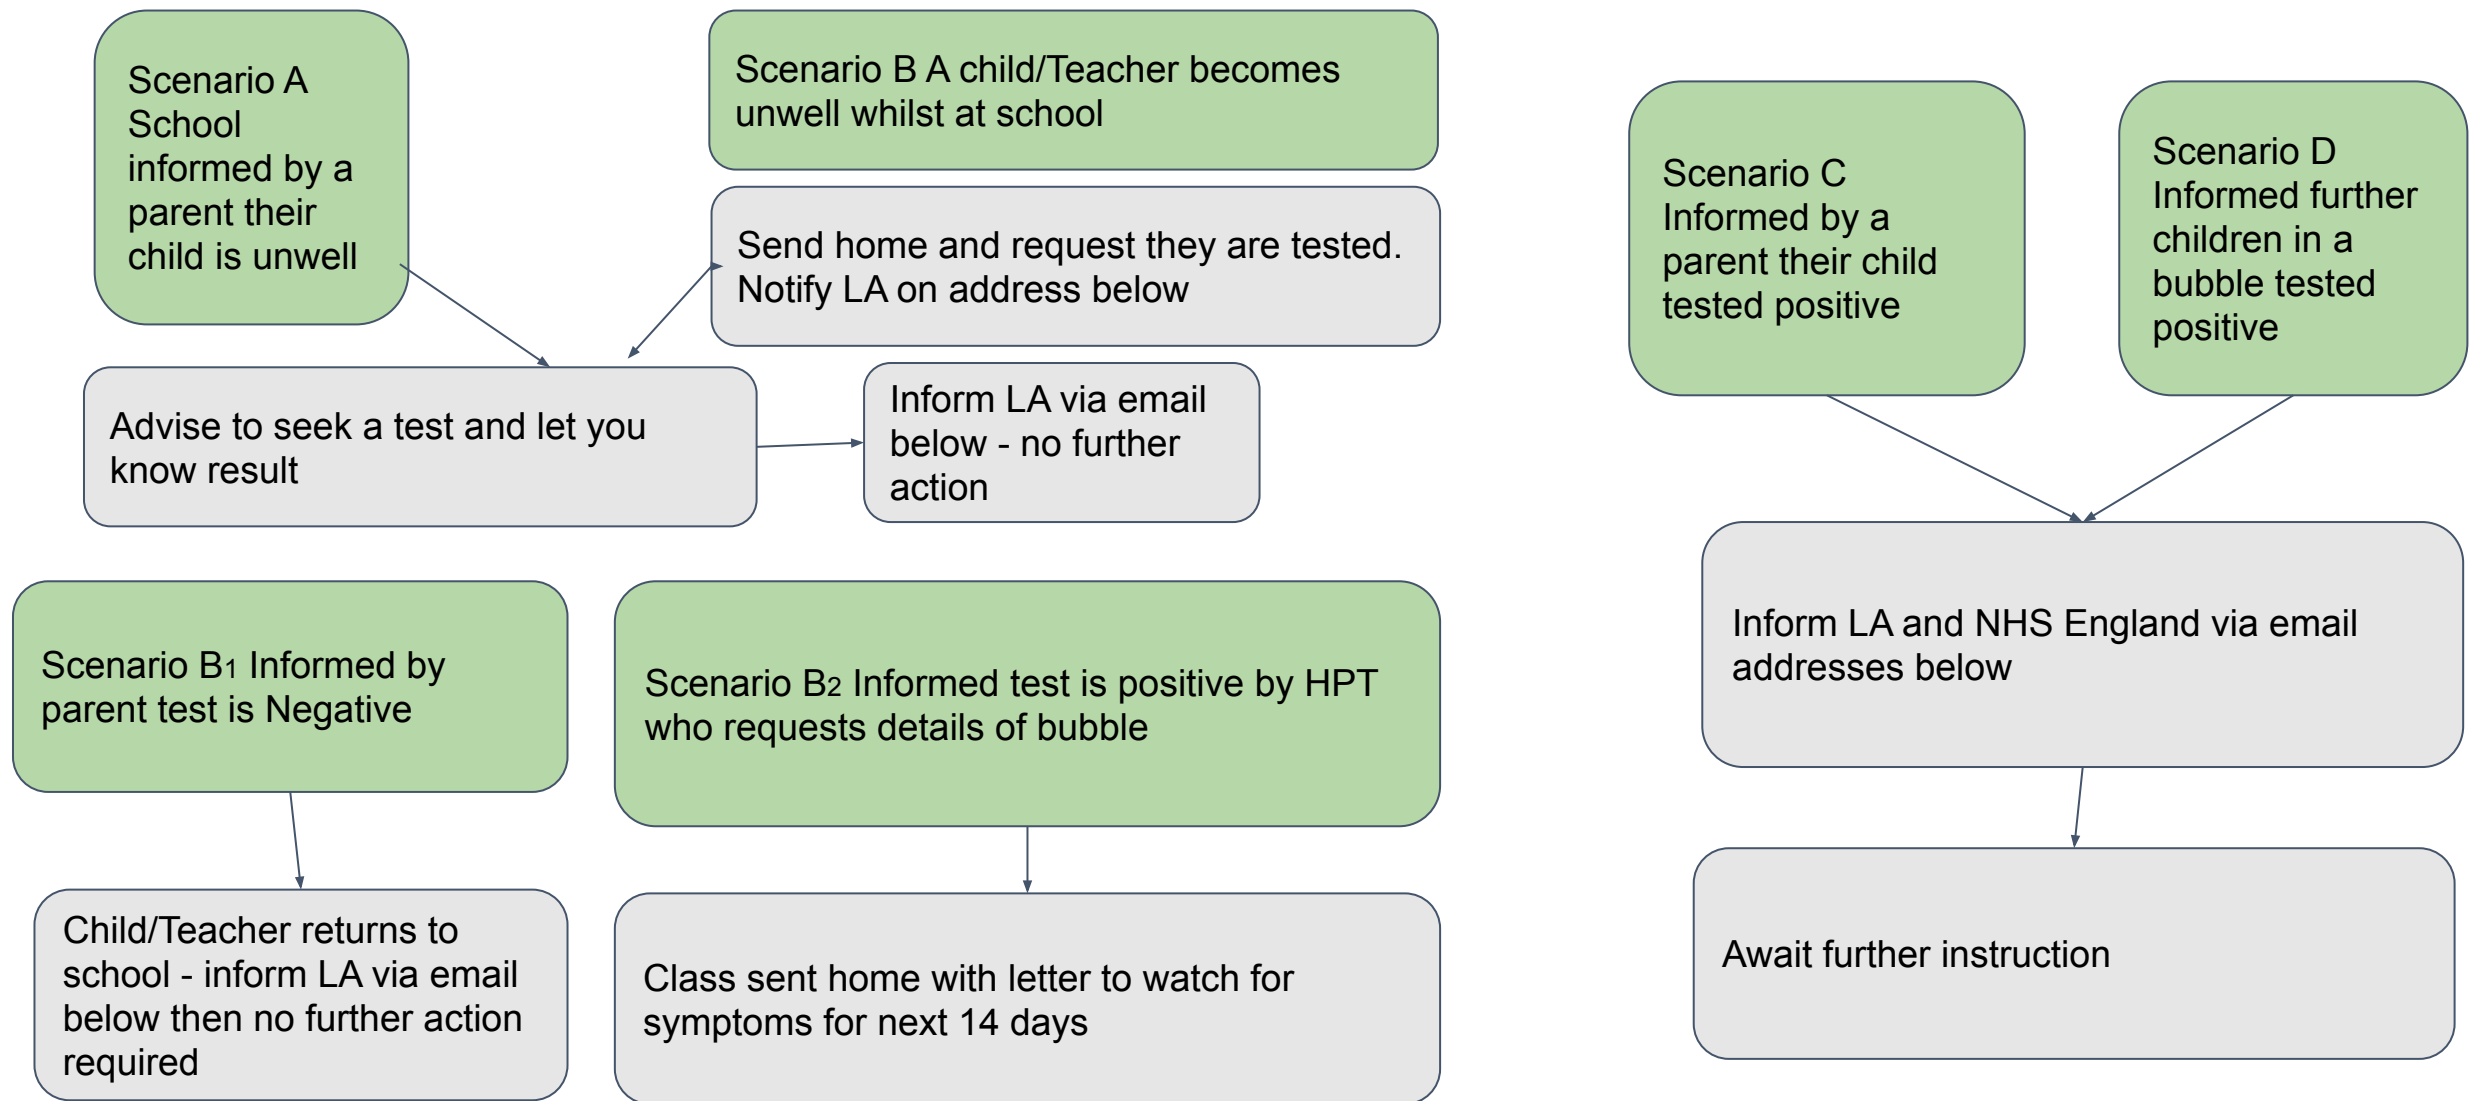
Scenario A School informed by a parent their child is unwell

Scenario B A child/Teacher becomes unwell whilst at school

Send home and request they are tested. Notify LA on address below

Advise to seek a test and let you know result

Inform LA via email below - no further action

Scenario C Informed by a parent their child tested positive

Scenario D Informed further children in a bubble tested positive

Inform LA and NHS England via email addresses below

Await further instruction

Scenario B1 Informed by parent test is Negative

Child/Teacher returns to school - inform LA via email below then no further action required

Scenario B2 Informed test is positive by HPT who requests details of bubble

Class sent home with letter to watch for symptoms for next 14 days